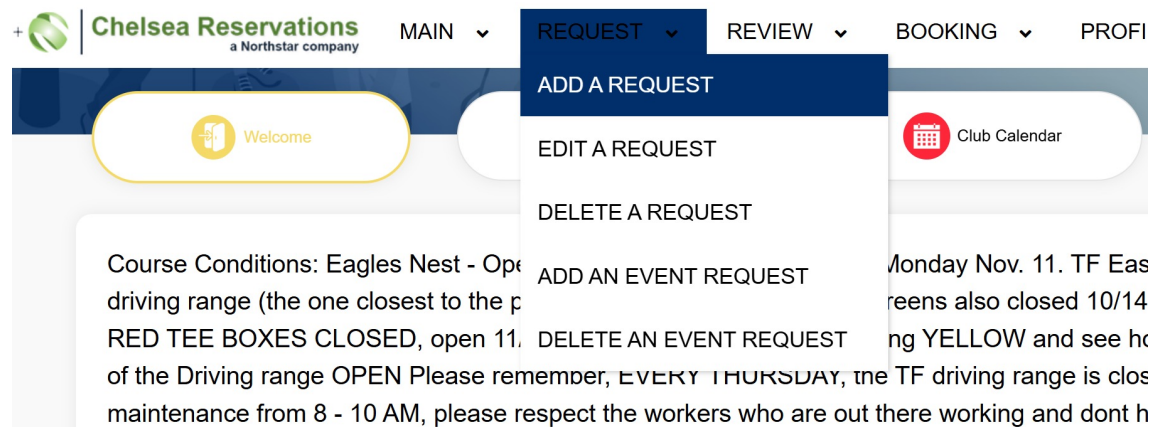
Chelsea Reservations
a Northstar company

MAIN REQUEST REVIEW BOOKING PROFI

ADD A REQUEST
EDIT A REQUEST
DELETE A REQUEST
ADD AN EVENT REQUEST
DELETE AN EVENT REQUEST

Welcome

Club Calendar

Course Conditions: Eagles Nest - Ope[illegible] Monday Nov. 11. TF Eas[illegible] driving range (the one closest to the p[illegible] reens also closed 10/14 RED TEE BOXES CLOSED, open 11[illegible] ng YELLOW and see ho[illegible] of the Driving range OPEN Please remember, EVERY THURSDAY, the TF driving range is clos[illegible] maintenance from 8 - 10 AM, please respect the workers who are out there working and dont h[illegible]